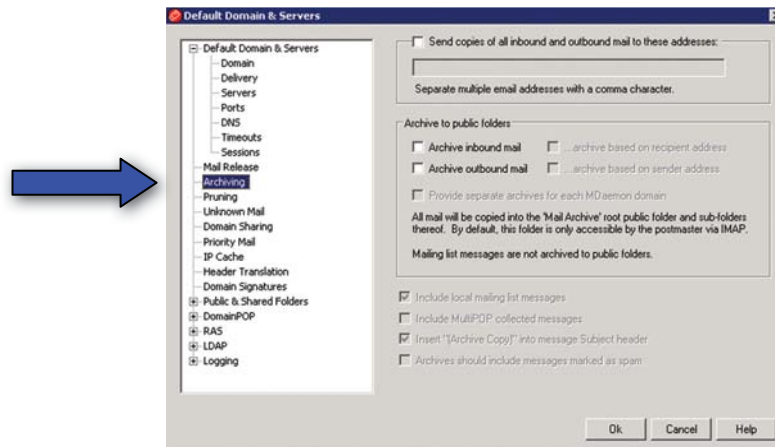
Default Domain & Servers

Default Domain & Servers
Domain
Delivery
Servers
Ports
DNS
Timeouts
Sessions
Mail Release
Archiving
Pruning
Unknown Mail
Domain Sharing
Priority Mail
IP Cache
Header Translation
Domain Signatures
Public & Shared Folders
DomainPOP
RAS
LDAP
Logging

Send copies of all inbound and outbound mail to these addresses:

Separate multiple email addresses with a comma character.

Archive to public folders

Archive inbound mail
...archive based on recipient address
Archive outbound mail
...archive based on sender address
Provide separate archives for each MDaemon domain

All mail will be copied into the 'Mail Archive' root public folder and sub-folders thereof. By default, this folder is only accessible by the postmaster via IMAP.

Mailing list messages are not archived to public folders.

Include local mailing list messages
Include MultiPOP collected messages
Insert "[Archive Copy]" into message Subject header
Archives should include messages marked as spam

Ok
Cancel
Help